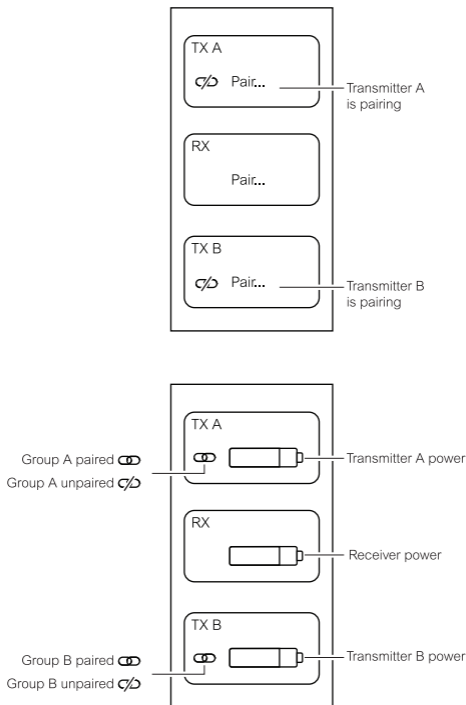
TX A

Pair...

Transmitter A is pairing

RX

Pair...

TX B

Pair...

Transmitter B is pairing

TX A

Group A paired

Group A unpaired

Transmitter A power

RX

Receiver power

TX B

Group B paired

Group B unpaired

Transmitter B power